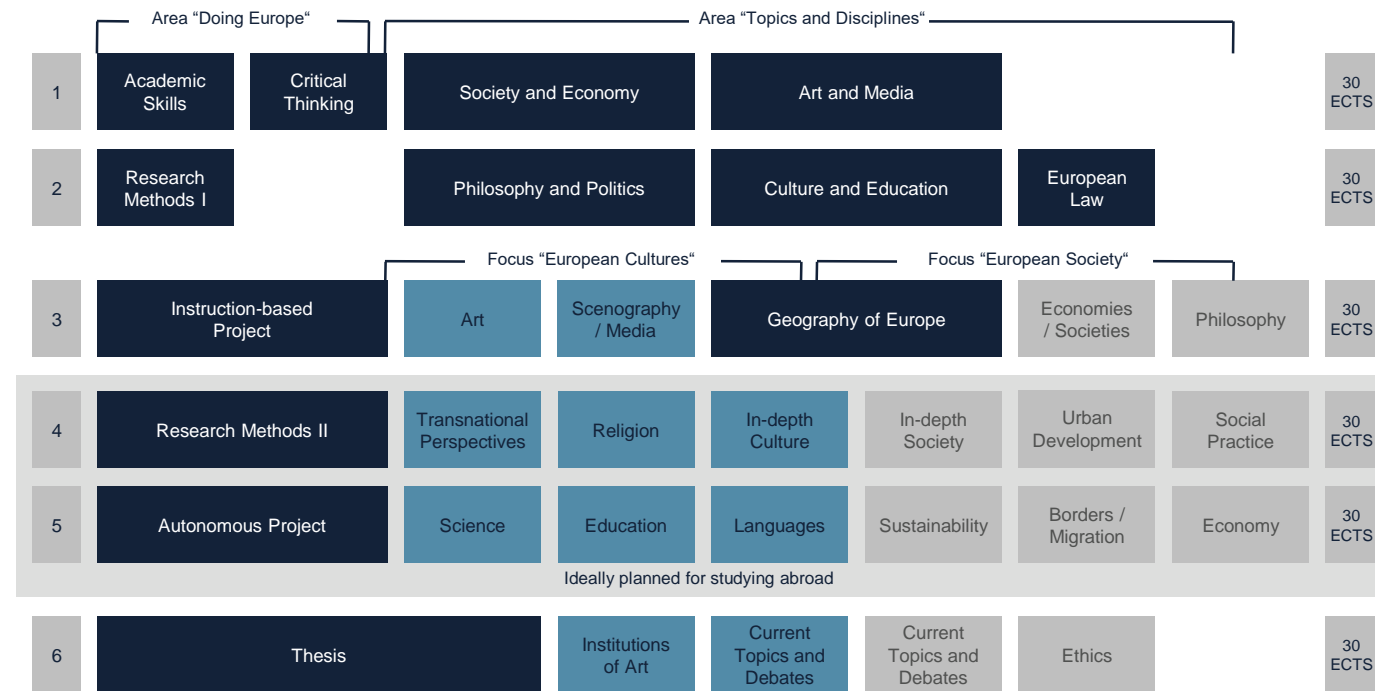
Area “Doing Europe“

Area “Topics and Disciplines“

1 Academic Skills Critical Thinking Society and Economy Art and Media 30 ECTS

2 Research Methods I Philosophy and Politics Culture and Education European Law 30 ECTS

Focus “European Cultures“

Focus “European Society“

3 Instruction-based Project Art Scenography / Media Geography of Europe Economies / Societies Philosophy 30 ECTS

4 Research Methods II Transnational Perspectives Religion In-depth Culture In-depth Society Urban Development Social Practice 30 ECTS

5 Autonomous Project Science Education Languages Sustainability Borders / Migration Economy 30 ECTS

Ideally planned for studying abroad

6 Thesis Institutions of Art Current Topics and Debates Current Topics and Debates Ethics 30 ECTS